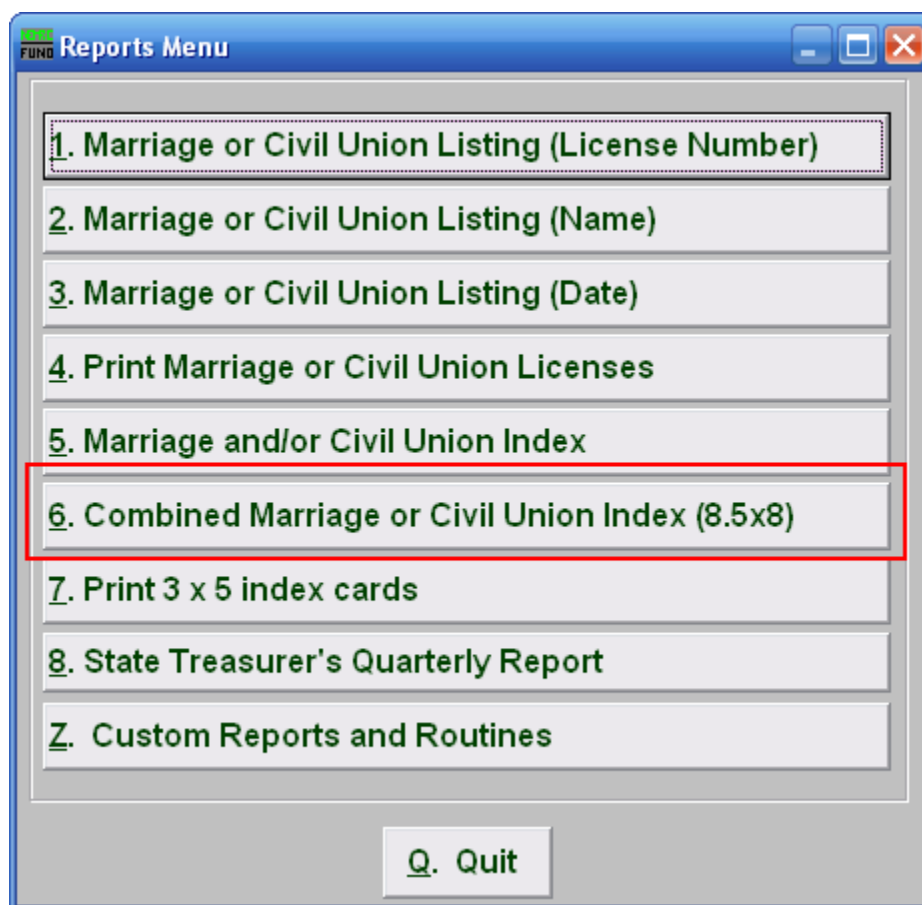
Reports Menu

1. Marriage or Civil Union Listing (License Number)

2. Marriage or Civil Union Listing (Name)

3. Marriage or Civil Union Listing (Date)

4. Print Marriage or Civil Union Licenses

5. Marriage and/or Civil Union Index

6. Combined Marriage or Civil Union Index (8.5x8)

7. Print 3 x 5 index cards

8. State Treasurer's Quarterly Report

Z. Custom Reports and Routines

Q. Quit